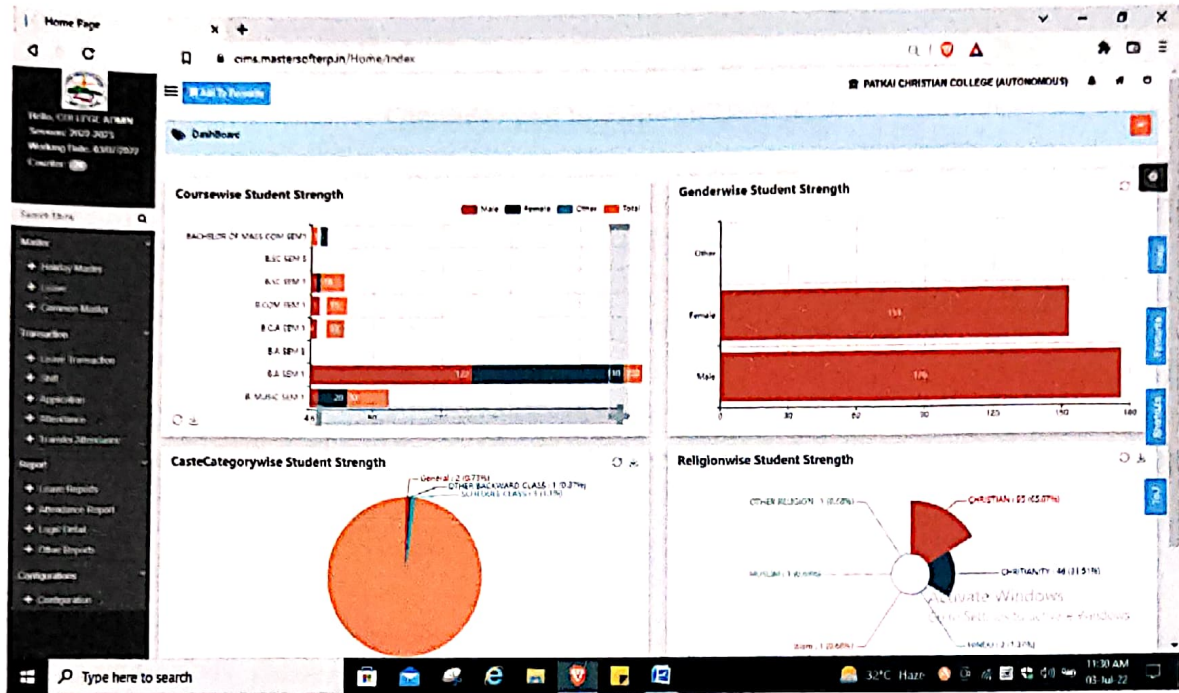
Home Page

cims.mastersofterp.in/Home/Index

Add To Favourite

PATKAI CHRISTIAN COLLEGE (AUTONOMOUS)

Hello, COLLEGE ADMIN
Session: 2020-2021
Working Date: 03/07/2022
Counter:

Search Menu

Master
Holiday Master
Leave
Common Master

Transaction
Leave Transaction
Shift
Application
Attendance
Transfer Attendance

Report
Leave Reports
Attendance Report
Login Detail
Other Reports

Configurations
Configuration

DashBoard

Coursewise Student Strength

Male Female Other Total

BACHELOR OF MASS COM SEM 1
B.SC SEM 5
B.SC SEM 1
B.COM SEM 1
B.CA SEM 1
B.A SEM 5
B.A SEM 1
B. MUSIC SEM 1

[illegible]

Genderwise Student Strength

Other
Female
Male

0 30 60 90 120 150 180

CasteCategorywise Student Strength

General : 2 (0.73%)
OTHER BACKWARD CLASS : 1 (0.37%)
SCHEDULE CLASS : 3 (1.1%)

Religionwise Student Strength

OTHER RELIGION : 1 (0.58%)
CHRISTIAN : 95 (65.07%)
CHRISTIANITY : 46 (31.51%)
MUSLIM : 1 (0.68%)
Islam : 1 (0.68%)
HINDU : 2 (1.37%)

Activate Windows
Go to Settings to activate Windows.

Help
Favourite
Shortcuts

Type here to search

32°C Haze

11:30 AM
03-Jul-22